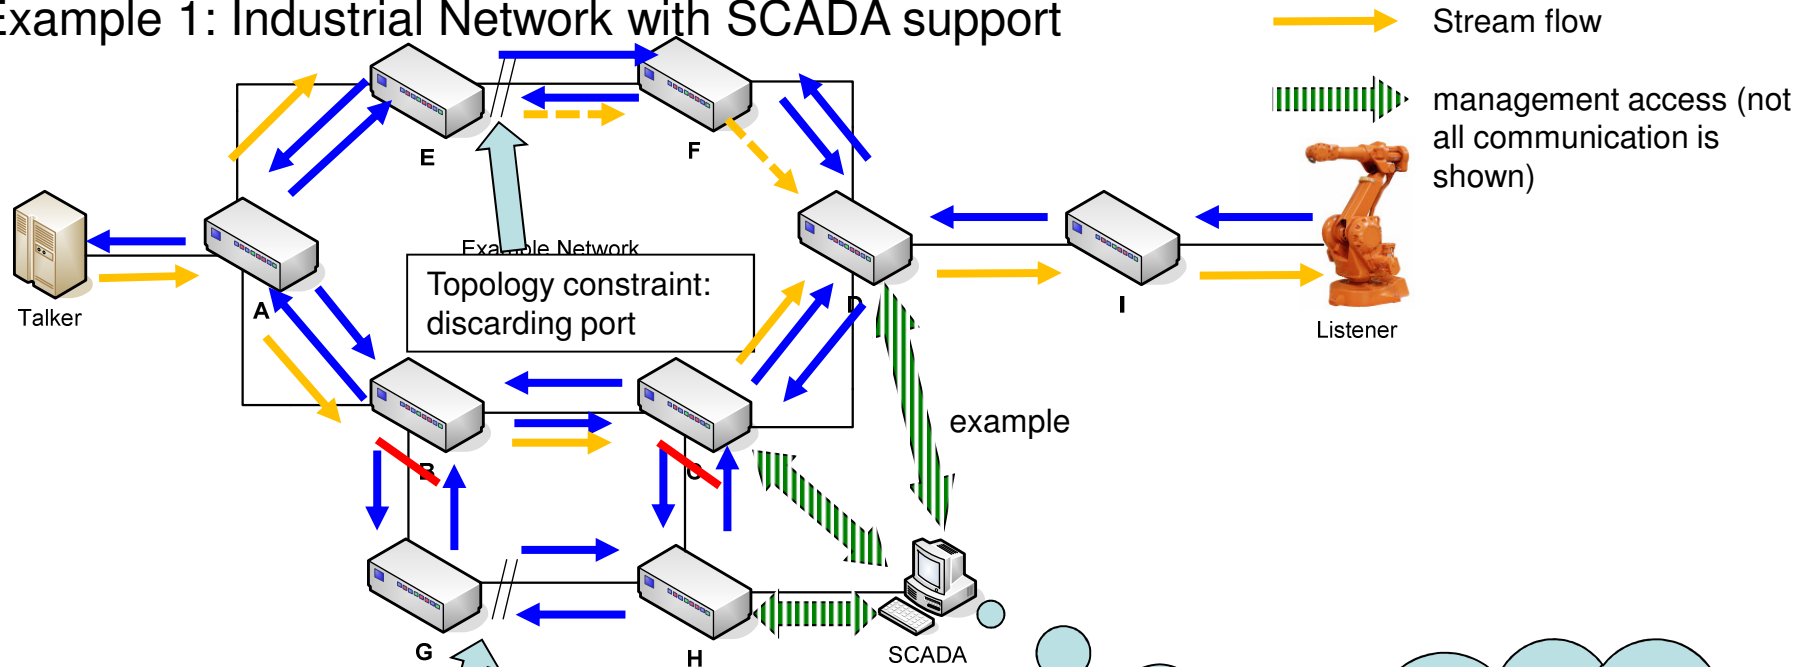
Example 1: Industrial Network with SCADA support

Stream flow

management access (not all communication is shown)

E

F

Talker

A

Example Network

Topology constraint: discarding port

D

I

Listener

B

C

example

G

H

SCADA